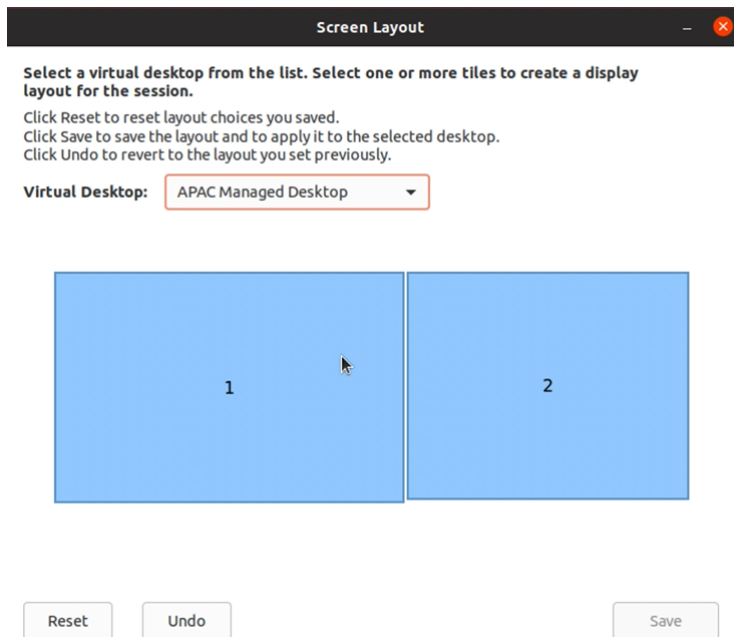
Screen Layout

Select a virtual desktop from the list. Select one or more tiles to create a display layout for the session.

Click Reset to reset layout choices you saved.
Click Save to save the layout and to apply it to the selected desktop.
Click Undo to revert to the layout you set previously.

Virtual Desktop: APAC Managed Desktop

1

2

Reset Undo Save